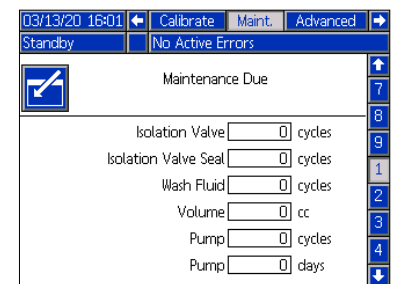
03/13/20 16:01 Calibrate Maint. Advanced
Standby No Active Errors

Maintenance Due

| | | |
|---|---|---|
| Isolation Valve | 0 | cycles |
| Isolation Valve Seal | 0 | cycles |
| Wash Fluid | 0 | cycles |
| Volume | 0 | cc |
| Pump | 0 | cycles |
| Pump | 0 | days |

7
8
9
1
2
3
4